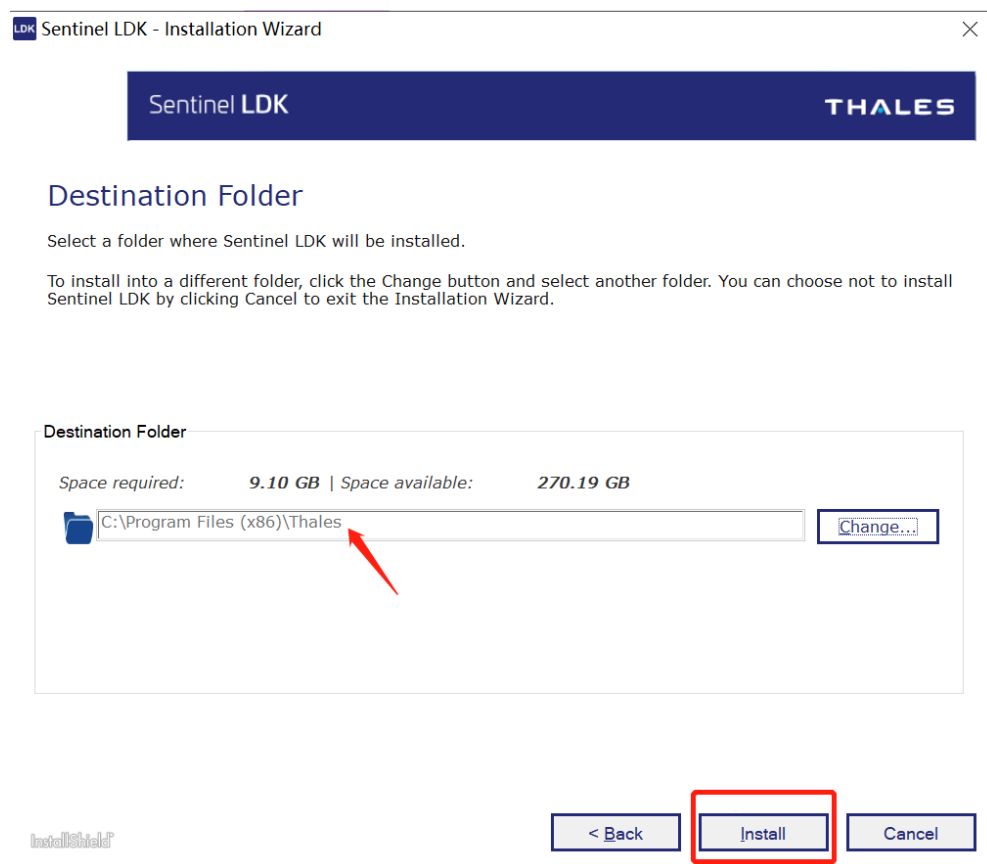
LDK Sentinel LDK - Installation Wizard

Sentinel LDK

THALES

Destination Folder

Select a folder where Sentinel LDK will be installed.

To install into a different folder, click the Change button and select another folder. You can choose not to install Sentinel LDK by clicking Cancel to exit the Installation Wizard.

Destination Folder

Space required: 9.10 GB | Space available: 270.19 GB

C:\Program Files (x86)\Thales

Change...

InstallShield

< Back

Install

Cancel